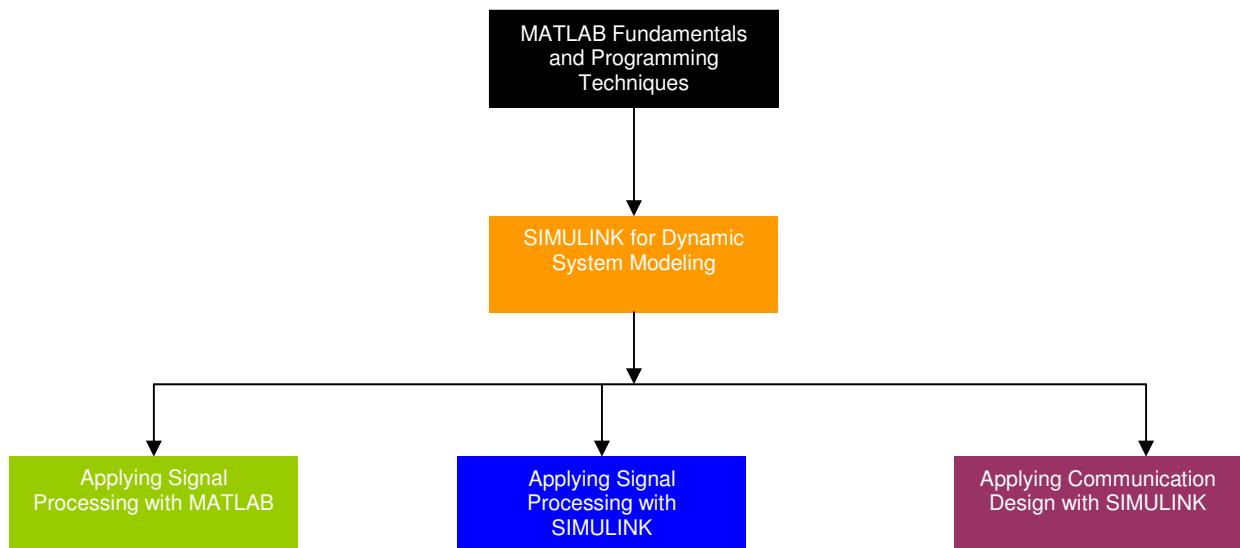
MATLAB Fundamentals and Programming Techniques

SIMULINK for Dynamic System Modeling

Applying Signal Processing with MATLAB

Applying Signal Processing with SIMULINK

Applying Communication Design with SIMULINK